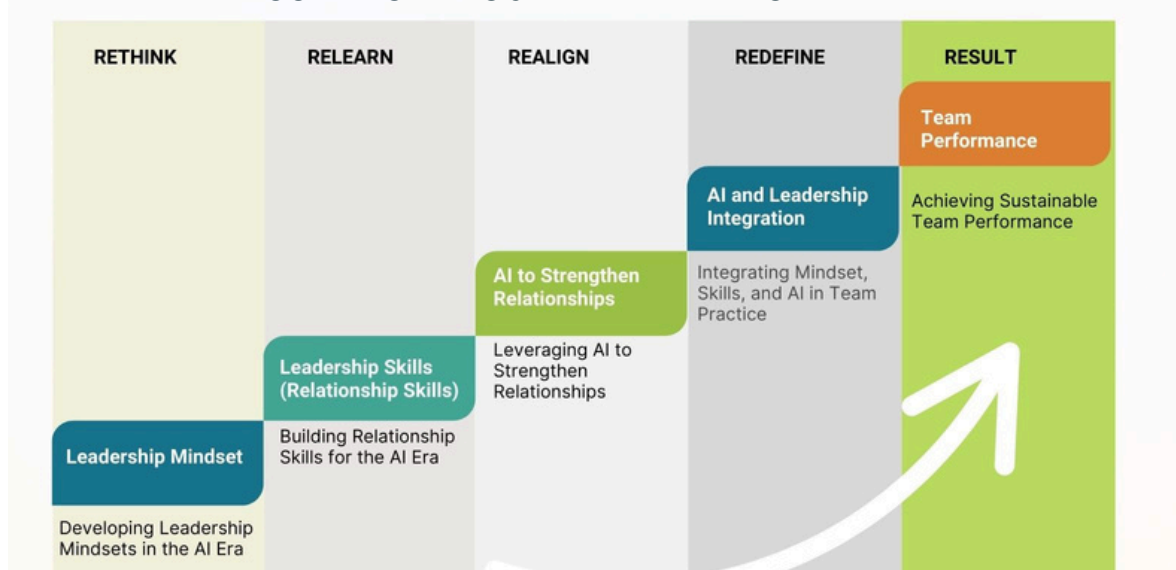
RETHINK

RELEARN

REALIGN

REDEFINE

RESULT

Team Performance

Achieving Sustainable Team Performance

AI and Leadership Integration

Integrating Mindset, Skills, and AI in Team Practice

AI to Strengthen Relationships

Leveraging AI to Strengthen Relationships

Leadership Skills (Relationship Skills)

Building Relationship Skills for the AI Era

Leadership Mindset

Developing Leadership Mindsets in the AI Era